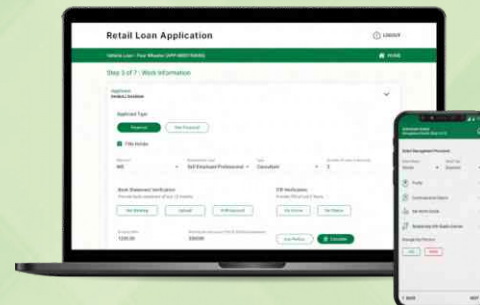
Retail Loan Application

Logout

Vehicle Loan : Four Wheeler (APP-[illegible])

Home

Step 5 of 7 : Work Information

Applicant
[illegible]

Applicant Type

Salaried

Self Employed

File Holder

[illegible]

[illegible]

Self Employed Professional

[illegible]

Consultant

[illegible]

3

Bank Statement Verification

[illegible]

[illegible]

Upload

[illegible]

ITR Verification

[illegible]

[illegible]

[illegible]

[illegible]

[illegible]

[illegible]

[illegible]

Calculate

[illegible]

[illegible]

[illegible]

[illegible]

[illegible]

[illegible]

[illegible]

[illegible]

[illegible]

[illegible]

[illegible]

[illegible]

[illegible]

Yes

No

Back

Next